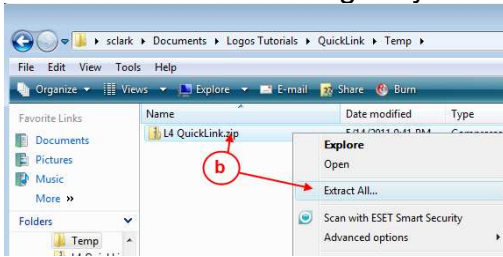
sclark ▸ Documents ▸ Logos Tutorials ▸ QuickLink ▸ Temp ▸

File Edit View Tools Help

Organize ▾ Views ▾ Explore ▾ E-mail Share Burn

Favorite Links

Documents

Pictures

Music

More »

Folders

Temp

Name

Date modified

Type

L4 QuickLink.zip

5/14/2011 9:41 PM

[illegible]

b

Explore

Open

Extract All...

Scan with ESET Smart Security

Advanced options